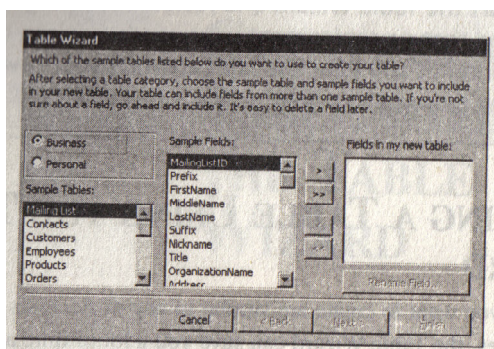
Table Wizard

Which of the sample tables listed below do you want to use to create your table?

After selecting a table category, choose the sample table and sample fields you want to include in your new table. Your table can include fields from more than one sample table. If you're not sure about a field, go ahead and include it. It's easy to delete a field later.

Business
Personal

Sample Tables:
Mailing List
Contacts
Customers
Employees
Products
Orders

Sample Fields:
MailingListID
Prefix
FirstName
MiddleName
LastName
Suffix
Nickname
Title
OrganizationName
Address

>
>>
<
<<

Fields in my new table:

Rename Field...

Cancel
< Back
Next >
Finish